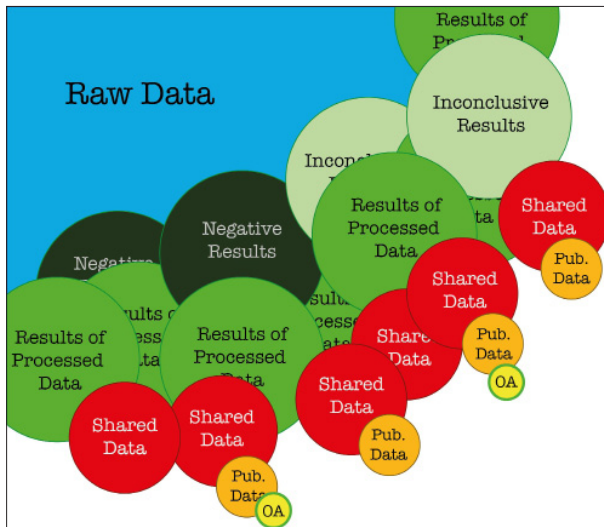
Raw Data

Results of Pro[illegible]

Inconclusive Results

Inconc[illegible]

Negative Results

Negati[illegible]

Results of Processed Data

Shared Data

Pub. Data

Shared Data

Pub. Data

OA

Results of Processed Data

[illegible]ults of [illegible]ocess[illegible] Data

Results of Processed Data

Share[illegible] Data

Shared Data

Pub. Data

Shared Data

Shared Data

Pub. Data

OA

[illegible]esults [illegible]ocess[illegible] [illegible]ata